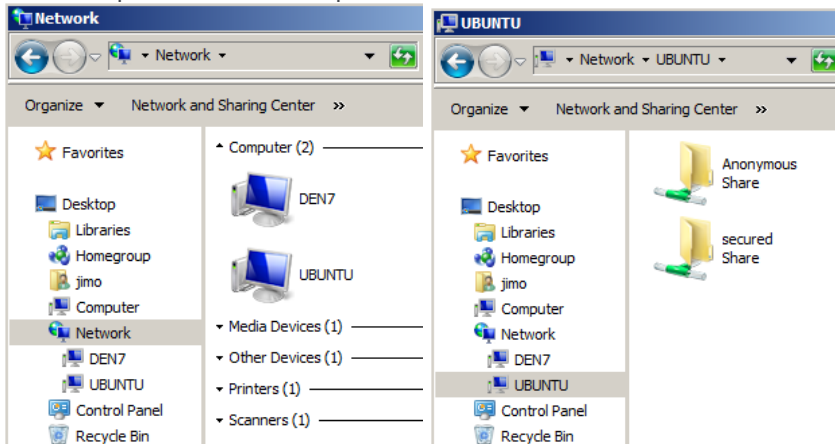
Network

Network

Organize Network and Sharing Center »

Favorites

Desktop
Libraries
Homegroup
jimo
Computer
Network
DEN7
UBUNTU
Control Panel
Recycle Bin

Computer (2)

DEN7

UBUNTU

Media Devices (1)

Other Devices (1)

Printers (1)

Scanners (1)

UBUNTU

Network ▸ UBUNTU

Organize Network and Sharing Center »

Favorites

Desktop
Libraries
Homegroup
jimo
Computer
Network
DEN7
UBUNTU
Control Panel
Recycle Bin

Anonymous Share

secured Share